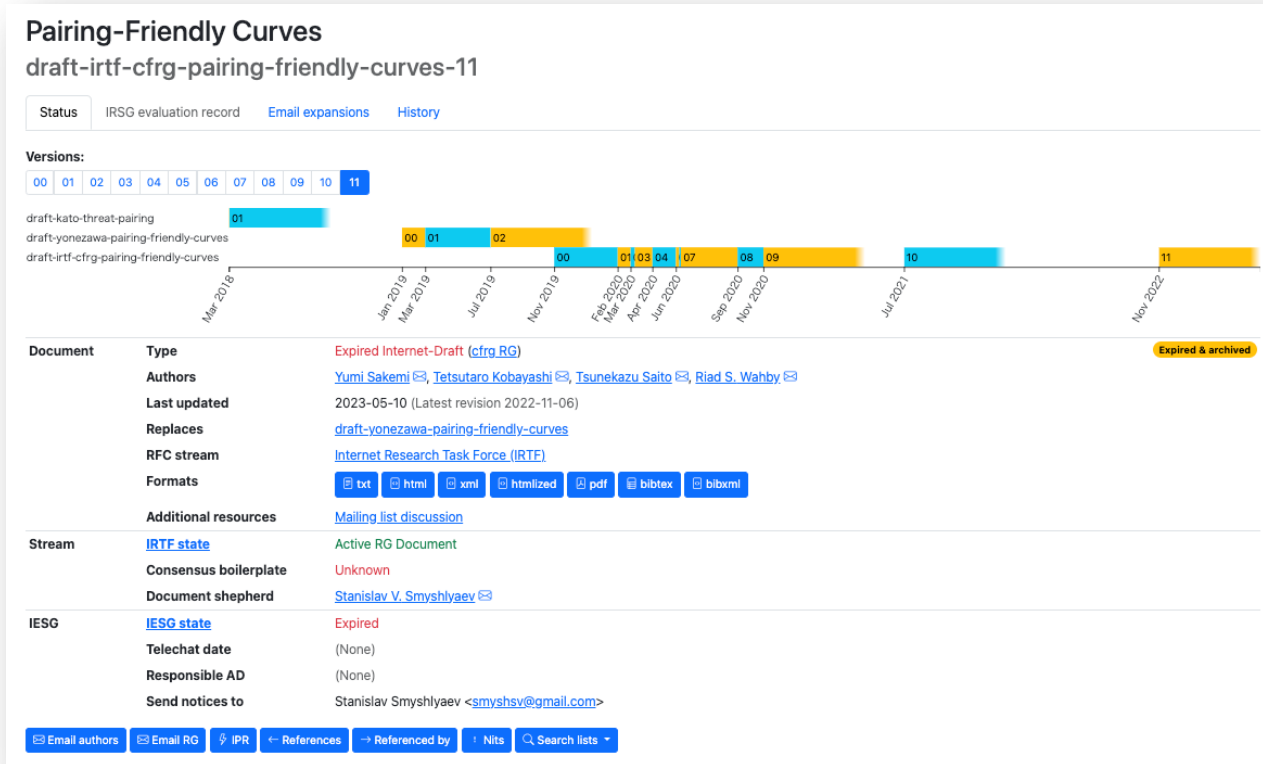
# Pairing-Friendly Curves
## draft-irtf-cfrg-pairing-friendly-curves-11

Status | IRSG evaluation record | Email expansions | History

**Versions:**
00 01 02 03 04 05 06 07 08 09 10 11

draft-kato-threat-pairing 01
draft-yonezawa-pairing-friendly-curves 00 01 02
draft-irtf-cfrg-pairing-friendly-curves 00 01 03 04 07 08 09 10 11

Mar 2018, Jan 2019, Mar 2019, Jul 2019, Nov 2019, Feb 2020, Mar 2020, Apr 2020, Jun 2020, Sep 2020, Nov 2020, Jul 2021, Nov 2022

| | | |
|---|---|---|
| **Document** | **Type** | Expired Internet-Draft (cfrg RG) Expired & archived |
| | **Authors** | Yumi Sakemi, Tetsutaro Kobayashi, Tsunekazu Saito, Riad S. Wahby |
| | **Last updated** | 2023-05-10 (Latest revision 2022-11-06) |
| | **Replaces** | draft-yonezawa-pairing-friendly-curves |
| | **RFC stream** | Internet Research Task Force (IRTF) |
| | **Formats** | txt html xml htmlized pdf bibtex bibxml |
| | **Additional resources** | Mailing list discussion |
| **Stream** | **IRTF state** | Active RG Document |
| | **Consensus boilerplate** | Unknown |
| | **Document shepherd** | Stanislav V. Smyshlyaev |
| **IESG** | **IESG state** | Expired |
| | **Telechat date** | (None) |
| | **Responsible AD** | (None) |
| | **Send notices to** | Stanislav Smyshlyaev <smyshsv@gmail.com> |

Email authors | Email RG | IPR | ← References | → Referenced by | Nits | Search lists